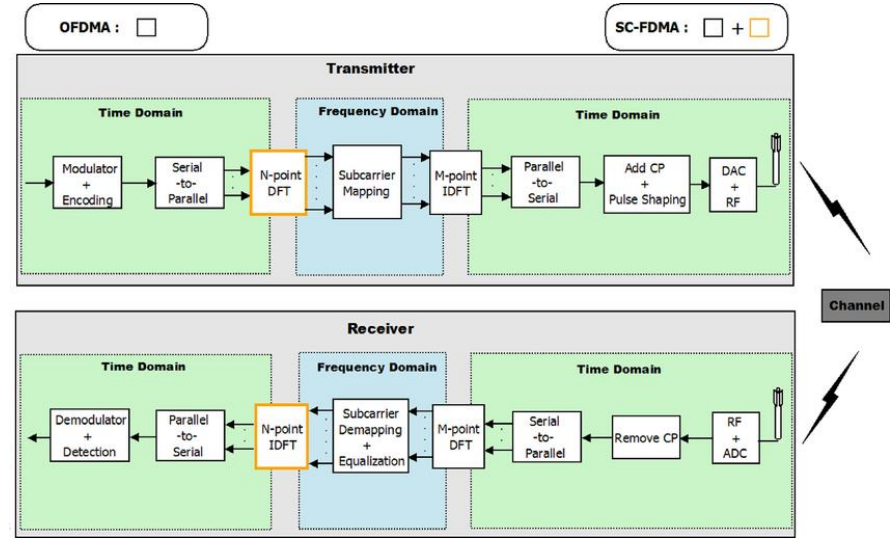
OFDMA :

SC-FDMA : +

Transmitter

Time Domain

Frequency Domain

Time Domain

Modulator + Encoding

Serial -to- Parallel

N-point DFT

Subcarrier Mapping

M-point IDFT

Parallel -to- Serial

Add CP + Pulse Shaping

DAC + RF

Channel

Receiver

Time Domain

Frequency Domain

Time Domain

Demodulator + Detection

Parallel -to- Serial

N-point IDFT

Subcarrier Demapping + Equalization

M-point DFT

Serial -to- Parallel

Remove CP

RF + ADC